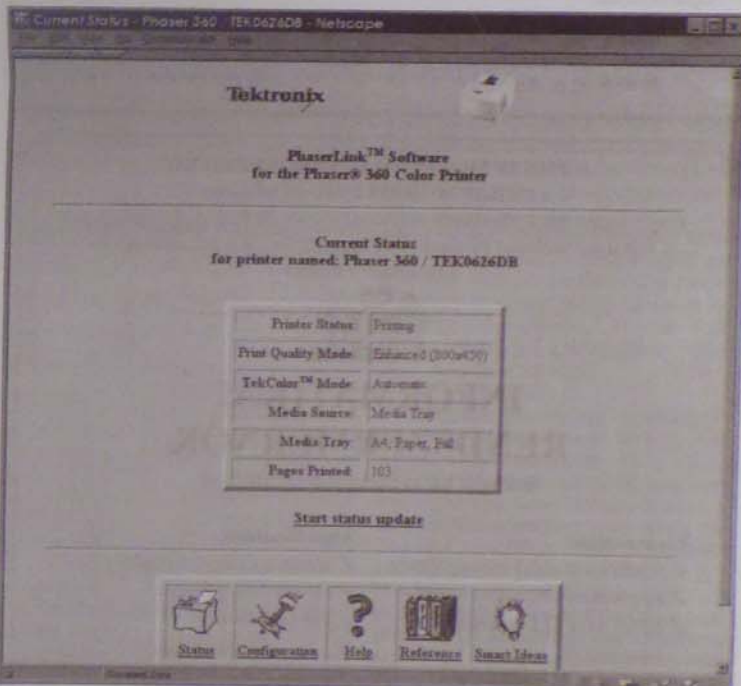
Current Status - Phaser 360 TEK0626DB - Netscape

Tektronix

PhaserLink™ Software
for the Phaser® 360 Color Printer

Current Status
for printer named: Phaser 360 / TEK0626DB

| | |
|---|---|
| Printer Status | Printing |
| Print Quality Mode | Enhanced (300x450) |
| TekColor™ Mode | Automatic |
| Media Source | Media Tray |
| Media Tray | A4, Paper, Full |
| Pages Printed | 103 |

Start status update

Status Configuration Help Reference Smart Ideas